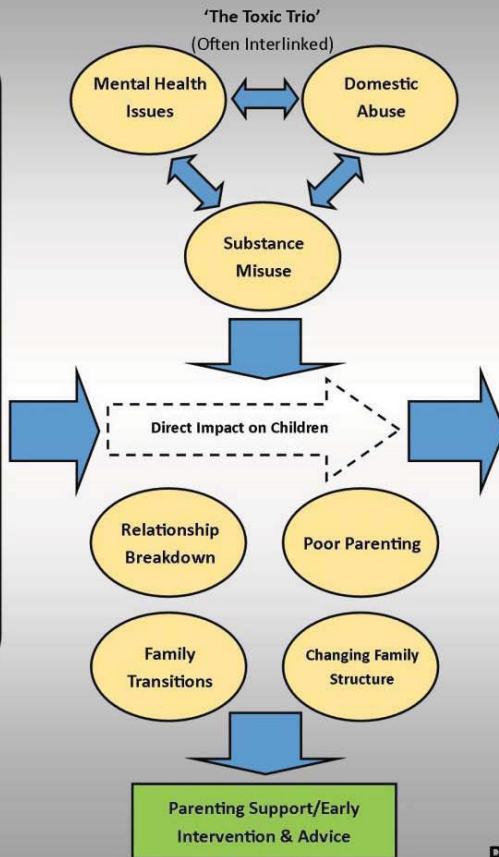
'The Toxic Trio'
(Often Interlinked)

Mental Health Issues

Domestic Abuse

Substance Misuse

Direct Impact on Children

Relationship Breakdown

Poor Parenting

Family Transitions

Changing Family Structure

Parenting Support/Early Intervention & Advice